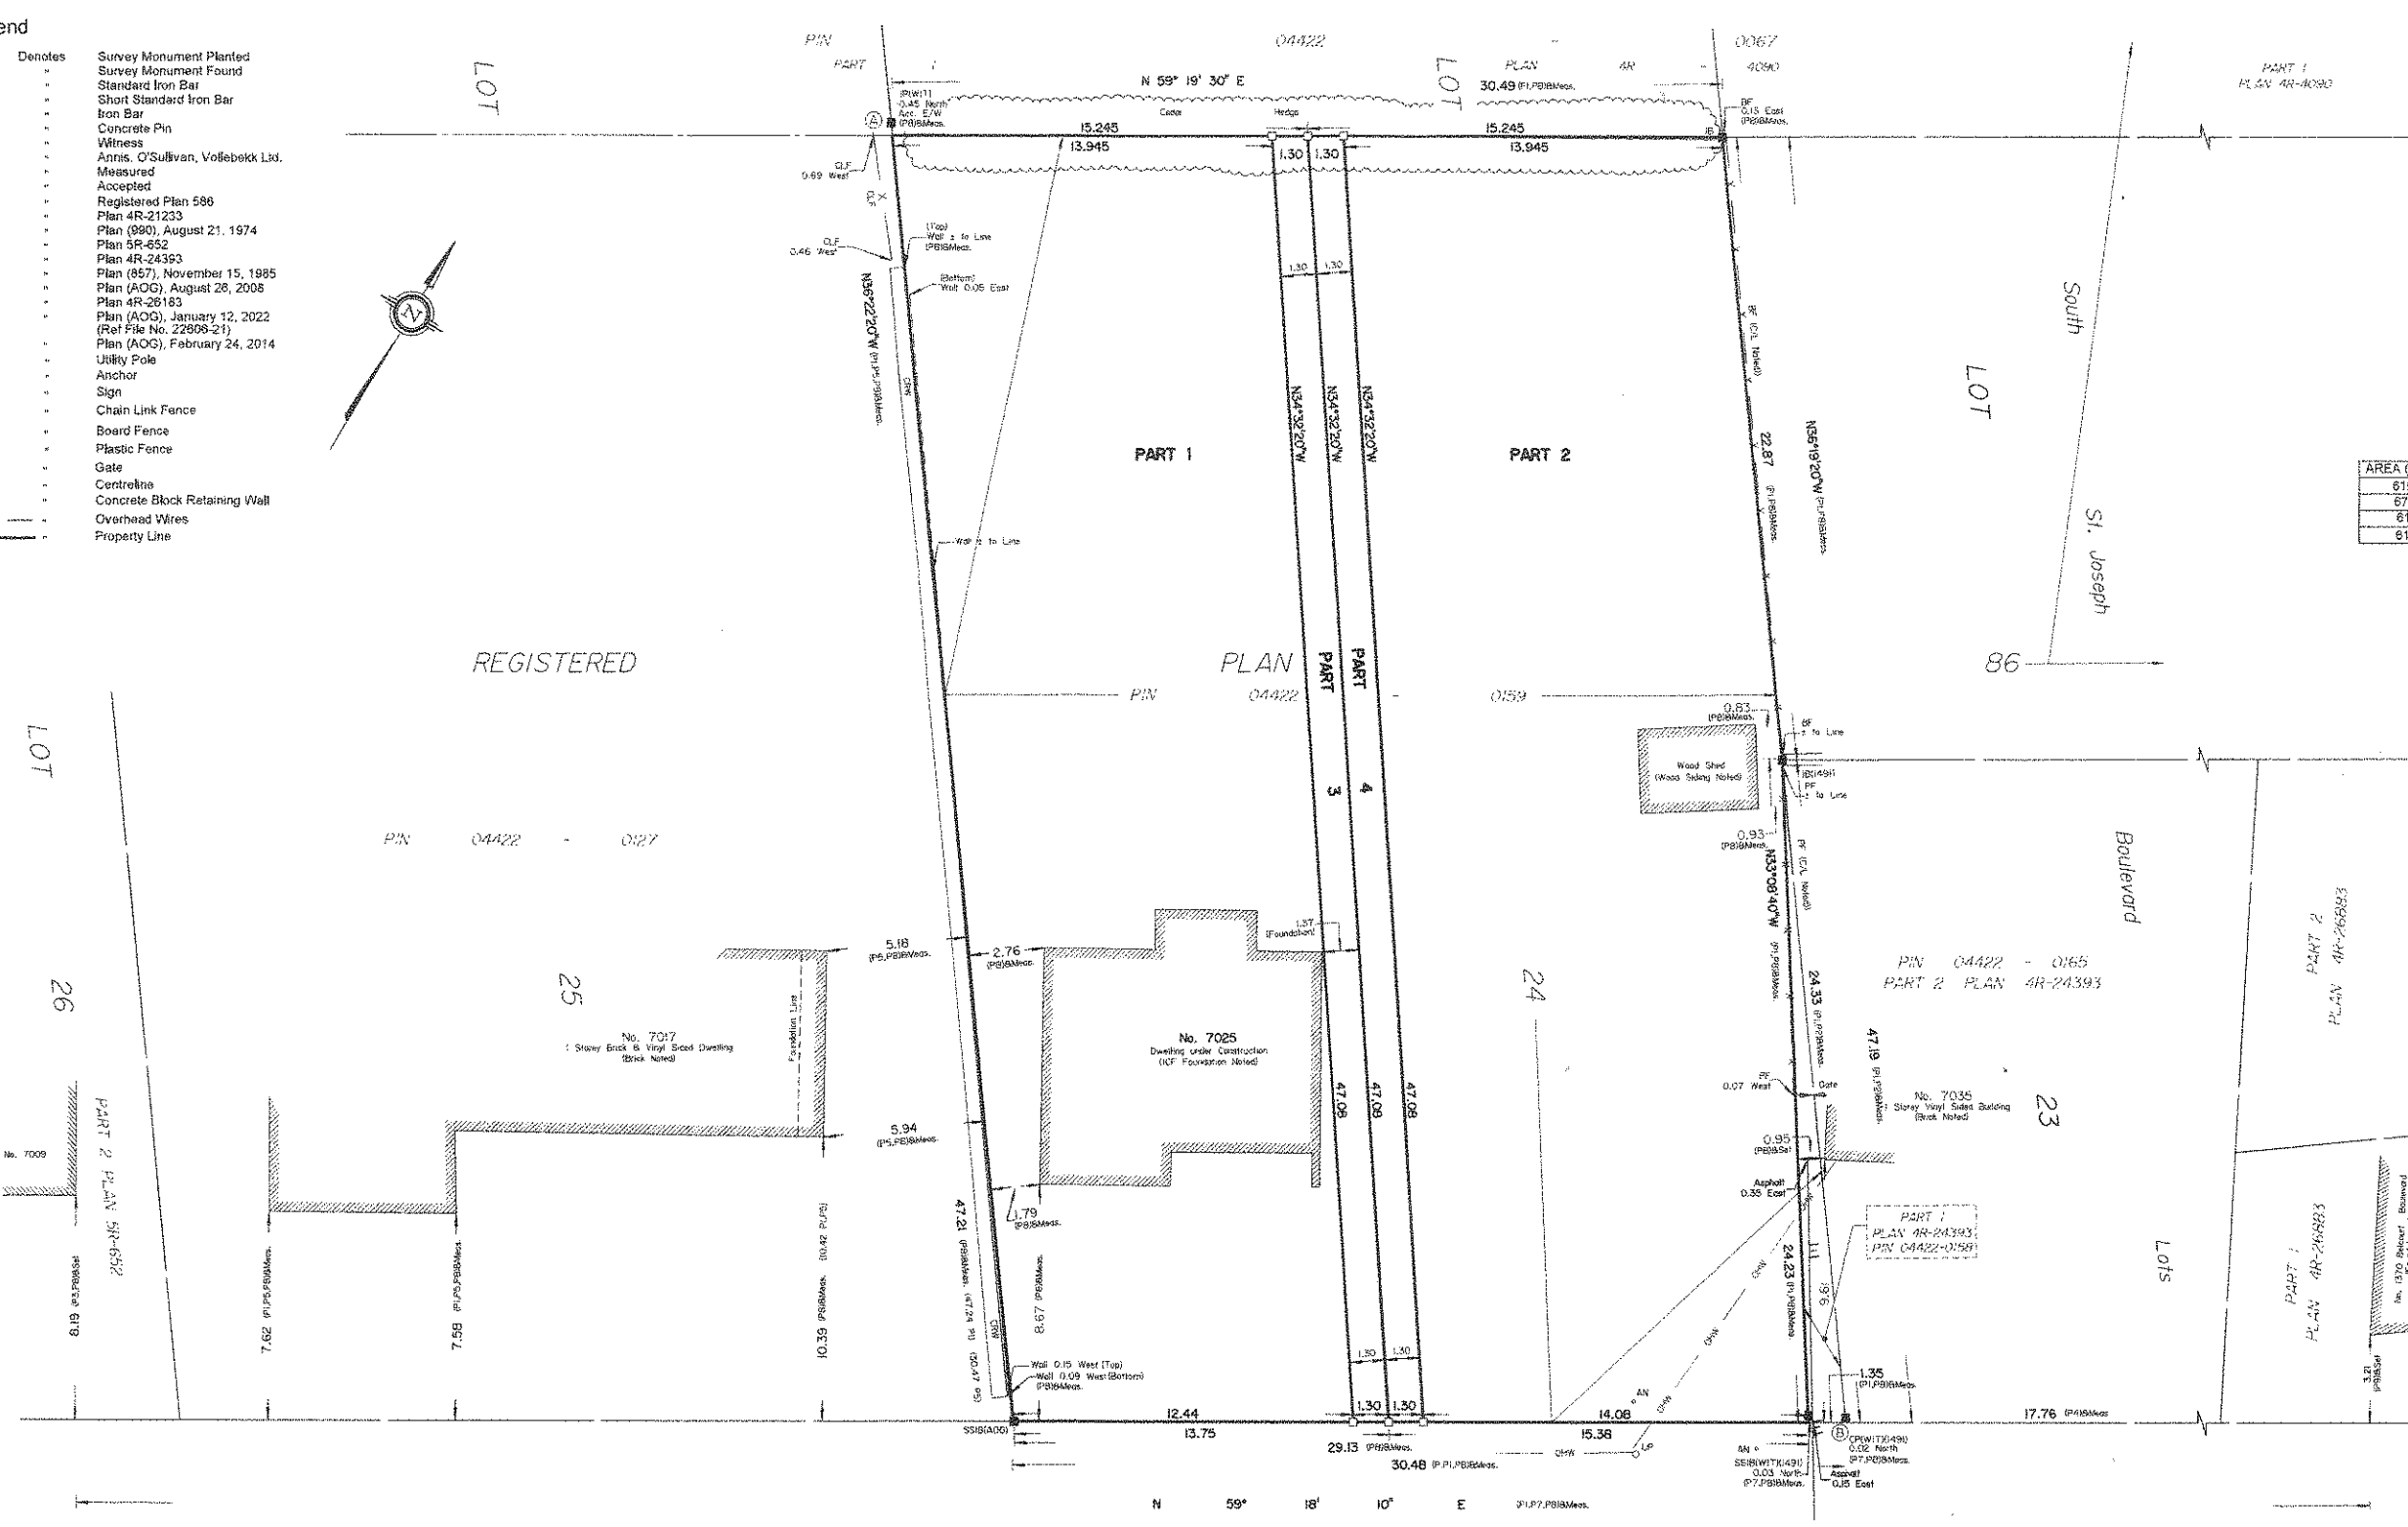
end

Denotes Survey Monument Planted
" Survey Monument Found
" Standard Iron Bar
" Short Standard Iron Bar
" Iron Bar
" Concrete Pin
" Witness
" Annis, O'Sullivan, Vollebekk Ltd.
" Measured
" Accepted
" Registered Plan 586
" Plan 4R-21233
" Plan (990), August 21, 1974
" Plan 5R-652
" Plan 4R-24393
" Plan (857), November 15, 1985
" Plan (AOG), August 26, 2008
" Plan 4R-26183
" Plan (AOG), January 12, 2022 (Ref File No. 22606-21)
" Plan (AOG), February 24, 2014
" Utility Pole
" Anchor
" Sign
" Chain Link Fence
" Board Fence
" Plastic Fence
" Gate
" Centreline
" Concrete Block Retaining Wall
" Overhead Wires
" Property Line

PIN 04422 - 0067
PART 1 PLAN 4R 4090
PART 1 PLAN 4R-4090

LOT LOT

N 59° 19' 30" E
30.49 (P1,P8)&Meas.

IP(WIT) 0.45 North Acc. E/W (P8)&Meas.
Cedar Hedge
BF 0.15 East (P8)&Meas.

15.245 13.945 1.30 1.30 15.245 13.945

CLF 0.69 West
CLF 0.46 West
(Top) Wall ± to Line (P8)&Meas.
(Bottom) Wall 0.05 East

N36°22'20"W (P1,P8)&Meas.

1.30 1.30 1.30 1.30

N34°32'20"W N34°32'20"W N34°32'20"W

PART 1 PART 2

22.87 (P1,P8)&Meas.
N36°19'20"W (P1,P8)&Meas.
BF (C/L Noted)

South St. Joseph LOT

AREA
61
67
61
61

Wall ± to Line

REGISTERED PLAN 86

PART 3 PART 4

PIN 04422 - 0159

0.83 (P8)&Meas.
BF ± to Line
Wood Shed (Wood Siding Noted)
IB(1491)
PF ± to Line
0.93 (P8)&Meas.
PF (C/L Noted)
N33°08'40"W (P1,P8)&Meas.

LOT

PIN 04422 - 0127

Boulevard

26 25 24 23

5.18 (P5,P8)&Meas.
2.76 (P8)&Meas.
1.37 (Foundation)

PIN 04422 - 0165
PART 2 PLAN 4R-24393

PART 2 PLAN 4R-26883

No. 7017
1 Storey Brick & Vinyl Sided Dwelling (Brick Noted)
Foundation Line

No. 7025
Dwelling under Construction (ICF Foundation Noted)

24.33 (P1,P8)&Meas.
47.19 (P1,P8)&Meas.

47.08 47.08 47.08

PF 0.07 West
Gate

No. 7035
1 Storey Vinyl Sided Building (Brick Noted)

No. 7009

PART 2 PLAN 5R-652

5.94 (P5,P8)&Meas.

0.95 (P8)&Set

Asphalt 0.35 East

PART 1 PLAN 4R-24393 PIN 04422-0158

1.79 (P8)&Meas.

47.21 (P8)&Meas. (47.24 P1) (30.47 P5)

8.67 (P8)&Meas.

24.23 (P1,P8)&Meas.

9.61

Lots

PART 1 PLAN 4R-26883

No. 1370 Belcourt Boulevard

8.19 (P1,P8)&Set
7.62 (P1,P5,P8)&Meas.
7.58 (P1,P5,P8)&Meas.
10.39 (P5)&Meas. (10.42 P1,P5)

Wall 0.15 West (Top)
Wall 0.09 West (Bottom)
(P8)&Meas.

1.30 1.30 1.30 1.30

1.35 (P1,P8)&Meas.

AN OHW

12.44 13.75
SSIB(AOG)
29.13 (P8)&Meas.
30.48 (P1,P8)&Meas.
14.08 15.38
OHW
AN
SSIB(WIT)(1491) 0.03 North (P7,P8)&Meas.
CP(WIT)(1491) 0.02 North (P7,P8)&Meas.
Asphalt 0.15 East
17.76 (P4)&Meas.

N 59° 18' 10" E (P1,P7,P8)&Meas.